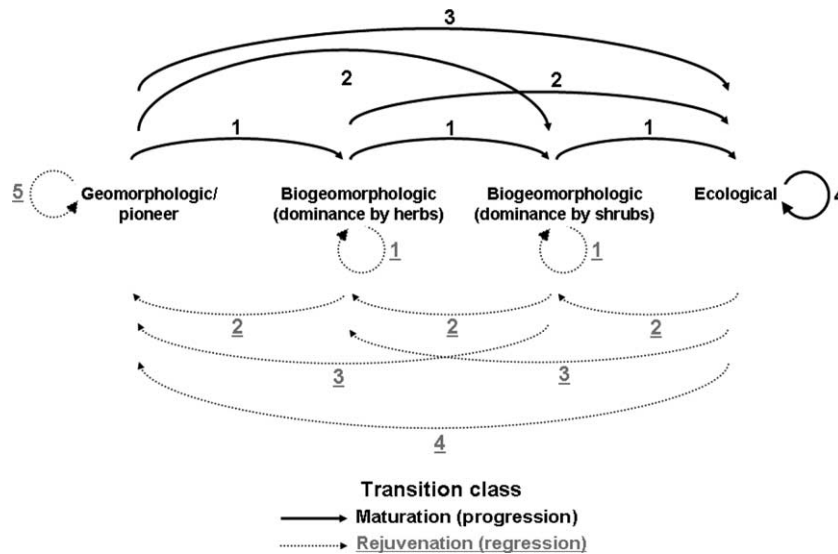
3

2

2

1

1

1

5

Geomorphologic/ pioneer

Biogeomorphologic (dominance by herbs)

Biogeomorphologic (dominance by shrubs)

Ecological

4

1

1

2

2

2

3

3

4

Transition class

Maturation (progression)

Rejuvenation (regression)